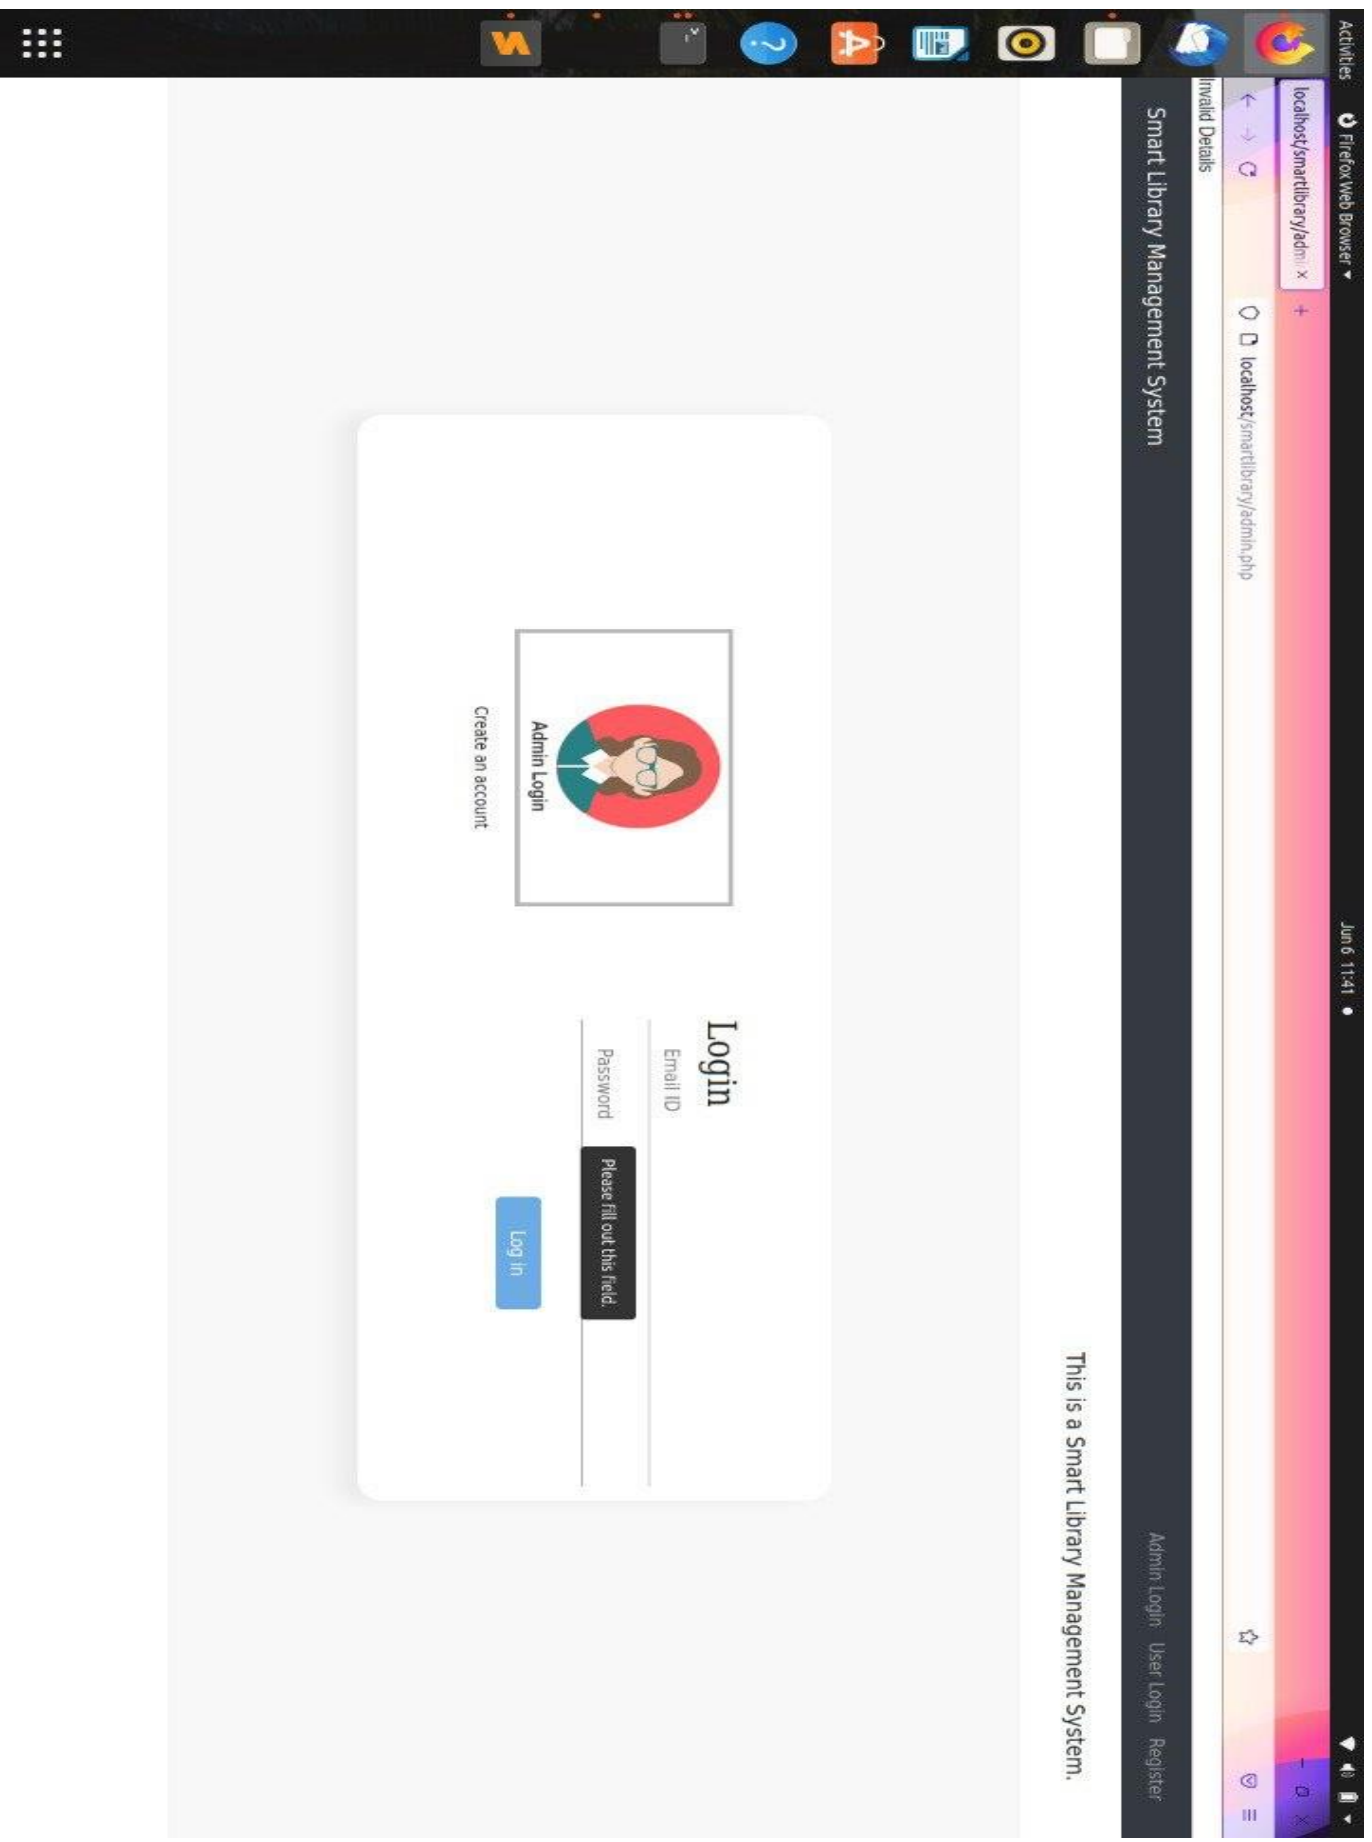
Activities Firefox Web Browser ▾ Jun 6 11:41 ●

localhost/smartlibrary/admi ×
+

localhost/smartlibrary/admin.php

Invalid Details

Smart Library Management System

Admin Login User Login Register

This is a Smart Library Management System.

Admin Login

Create an account

Login

Email ID

Password

Please fill out this field.

Log in